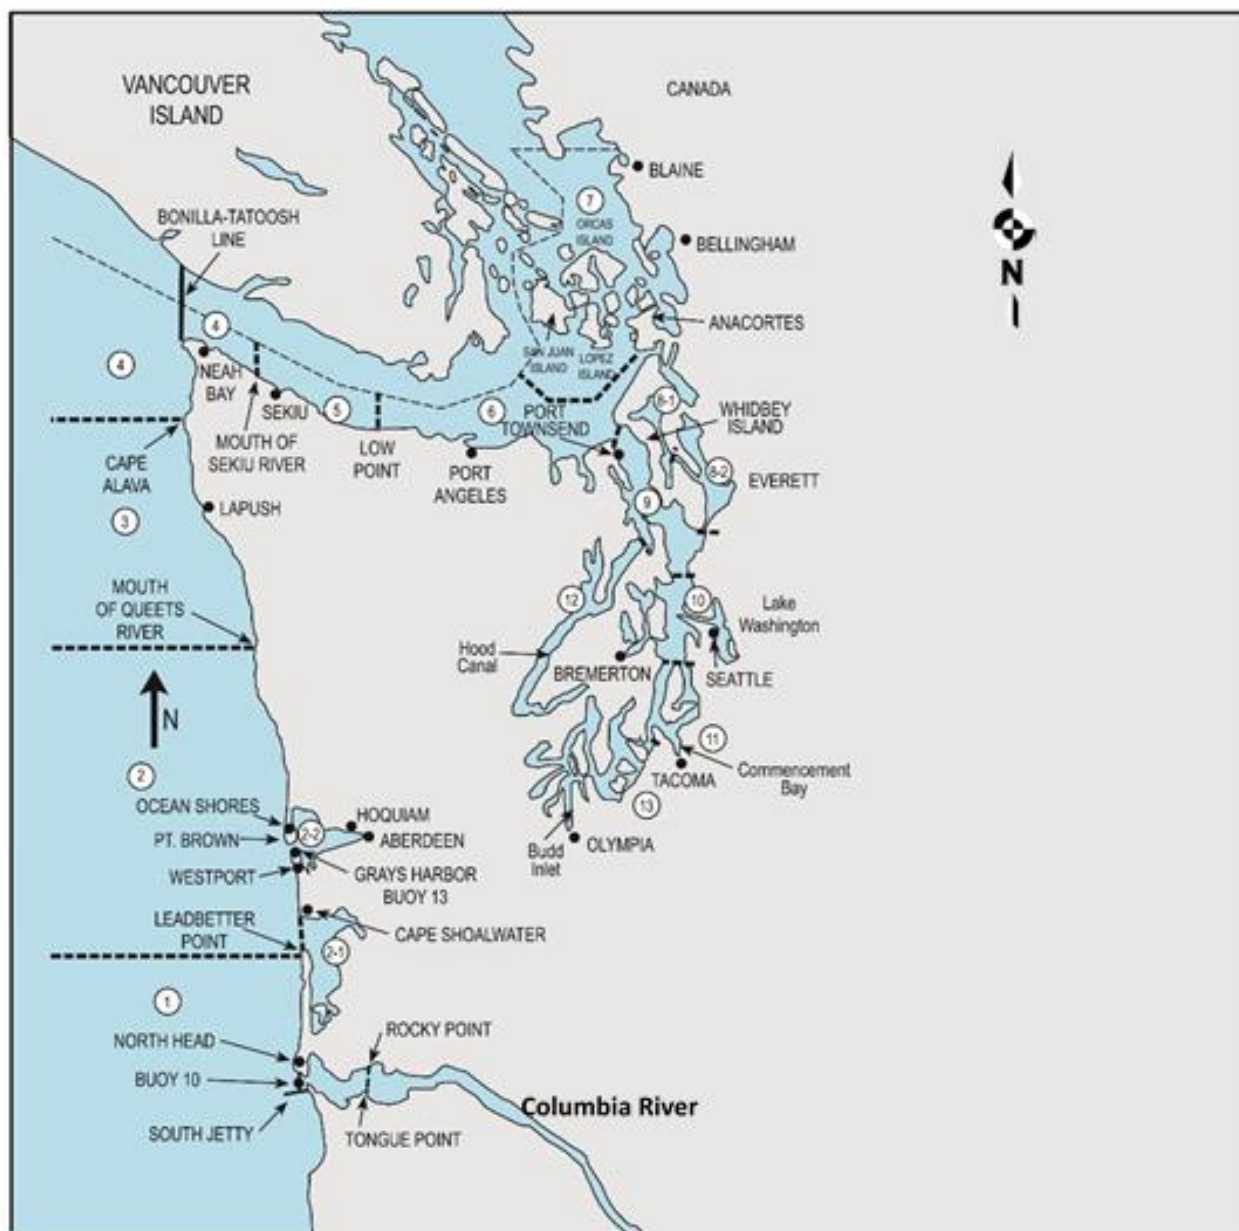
VANCOUVER ISLAND

CANADA

BLAINE

7

ORCAS ISLAND

BELLINGHAM

N

BONILLA-TATOOSH LINE

4

ANACORTES

4

NEAH BAY

SEKIU

5

SAN JUAN ISLAND

LOPEZ ISLAND

6

PORT TOWNSEND

8-1

WHIDBEY ISLAND

8-2

EVERETT

MOUTH OF SEKIU RIVER

LOW POINT

PORT ANGELES

CAPE ALAVA

LAPUSH

3

9

MOUTH OF QUEETS RIVER

12

10

Lake Washington

Hood Canal

BREMERTON

SEATTLE

N

11

2

Commencement Bay

TACOMA

13

OCEAN SHORES

HOQUIAM

2-2

ABERDEEN

PT. BROWN

OLYMPIA

Budd Inlet

WESTPORT

GRAYS HARBOR BUOY 13

LEADBETTER POINT

CAPE SHOALWATER

2-1

1

ROCKY POINT

NORTH HEAD

BUOY 10

Columbia River

SOUTH JETTY

TONGUE POINT